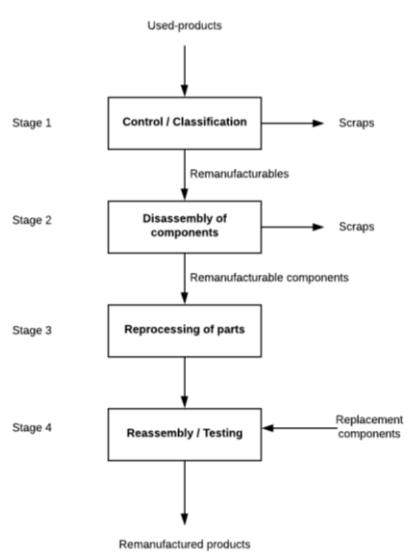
Used-products

Stage 1

Control / Classification

Scraps

Remanufacturables

Stage 2

Disassembly of components

Scraps

Remanufacturable components

Stage 3

Reprocessing of parts

Stage 4

Reassembly / Testing

Replacement components

Remanufactured products